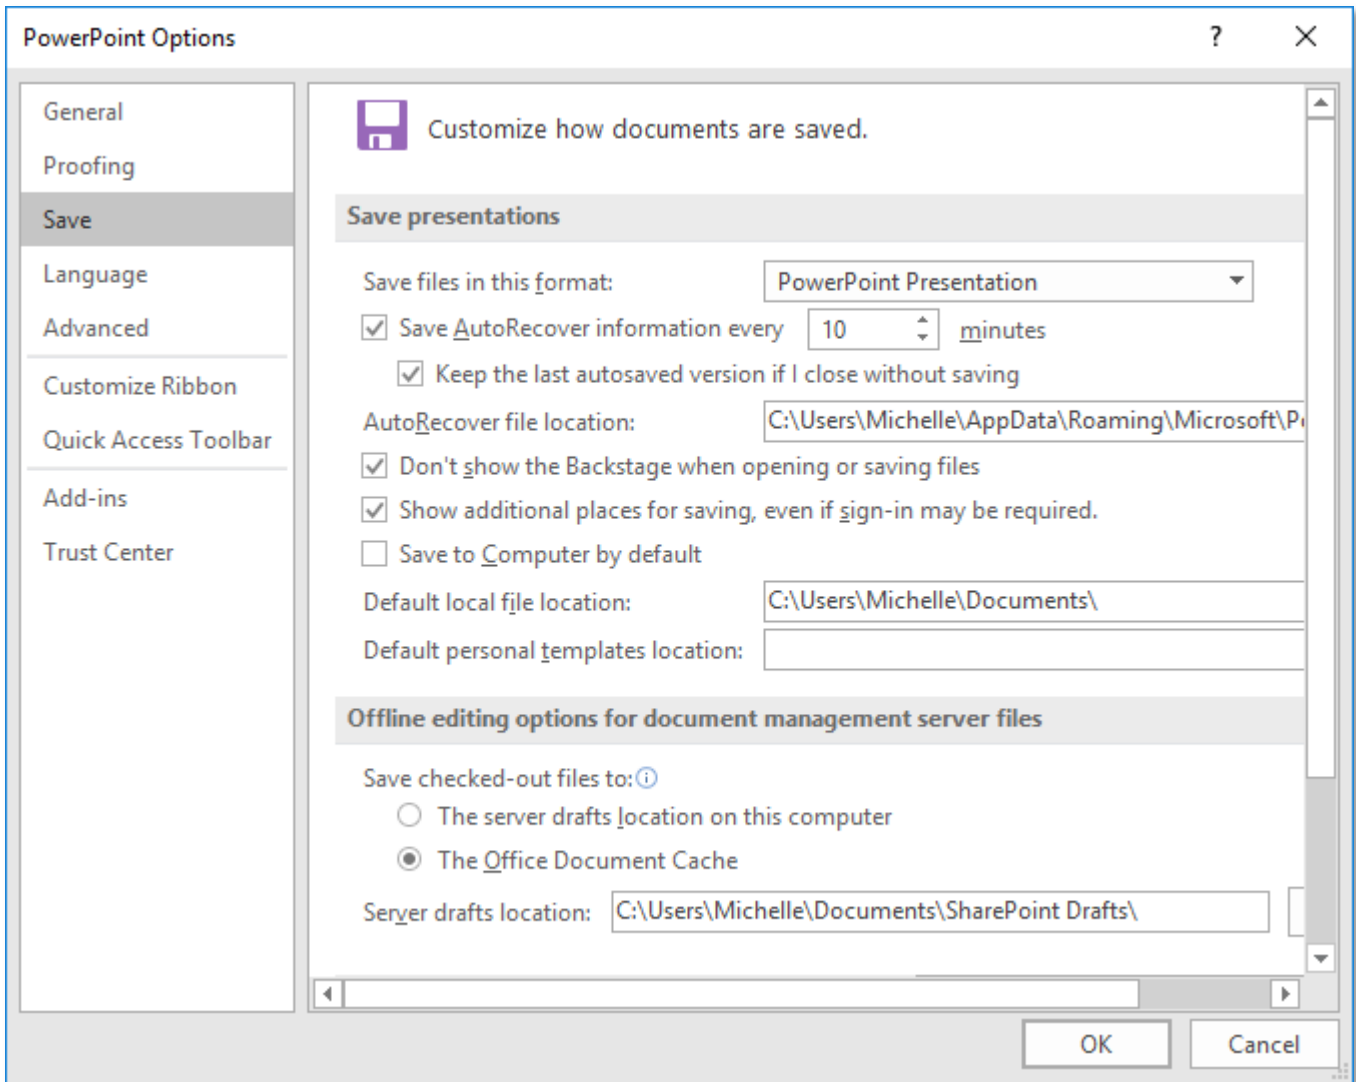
PowerPoint Options

?

General
Proofing
Save
Language
Advanced
Customize Ribbon
Quick Access Toolbar
Add-ins
Trust Center

Customize how documents are saved.

Save presentations

Save files in this format: PowerPoint Presentation

Save AutoRecover information every 10 minutes

Keep the last autosaved version if I close without saving

AutoRecover file location: C:\Users\Michelle\AppData\Roaming\Microsoft\P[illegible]

Don't show the Backstage when opening or saving files

Show additional places for saving, even if sign-in may be required.

Save to Computer by default

Default local file location: C:\Users\Michelle\Documents\

Default personal templates location:

Offline editing options for document management server files

Save checked-out files to:

The server drafts location on this computer

The Office Document Cache

Server drafts location: C:\Users\Michelle\Documents\SharePoint Drafts\

OK Cancel